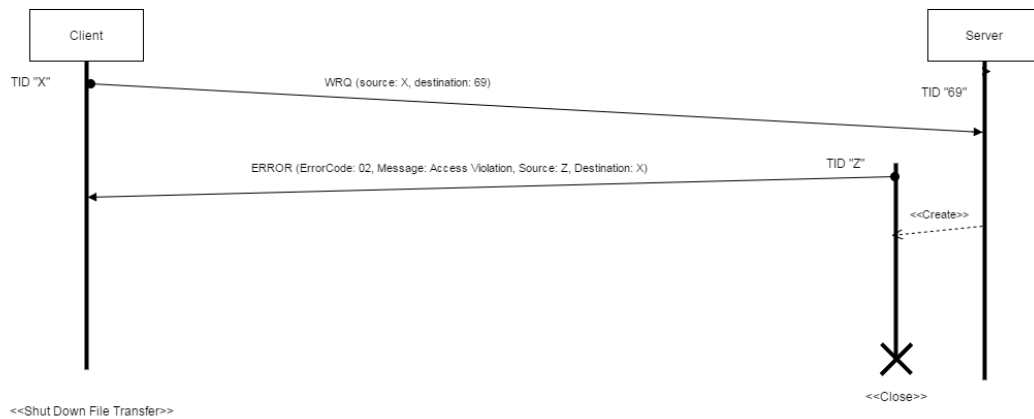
Client

Server

TID "X"

WRQ (source: X, destination: 69)

TID "69"

ERROR (ErrorCode: 02, Message: Access Violation, Source: Z, Destination: X)

TID "Z"

<<Create>>

<<Close>>

<<Shut Down File Transfer>>